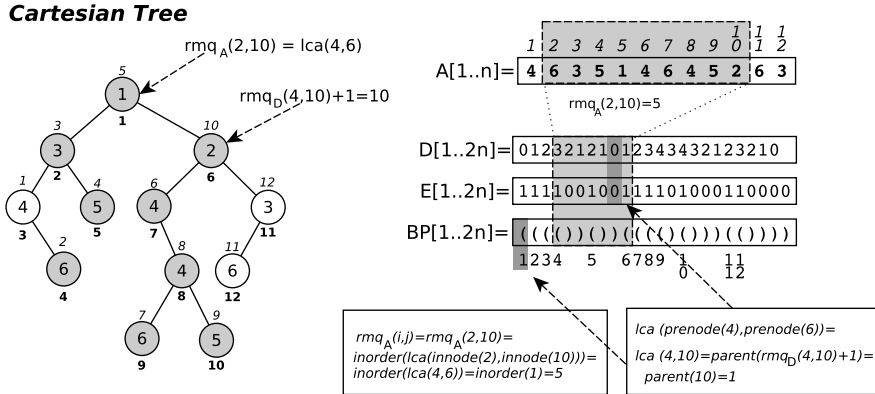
Cartesian Tree

$rmq_A(2,10) = lca(4,6)$

$rmq_D(4,10)+1=10$

5
1
1

3
3
2

10
2
6

1
4
3

4
5
5

6
4
7

12
3
11

2
6
4

8
4
8

11
6
12

7
6
9

9
5
10

| | 1 | 2 | 3 | 4 | 5 | 6 | 7 | 8 | 9 | 10 | 11 | 12 |
|---|---|---|---|---|---|---|---|---|---|---|---|---|
| A[1..n]= | 4 | 6 | 3 | 5 | 1 | 4 | 6 | 4 | 5 | 2 | 6 | 3 |

$rmq_A(2,10)=5$

D[1..2n]= 012321210123434321232 10

E[1..2n]= 111100100111101000110000

BP[1..2n]= ((((()())()(((()()))(()))))

1234 5 6789 10 11 12

$rmq_A(i,j)=rmq_A(2,10)=$
$inorder(lca(innode(2),innode(10)))=$
$inorder(lca(4,6))=inorder(1)=5$

$lca\ (prenode(4),prenode(6))=$
$lca\ (4,10)=parent(rmq_D(4,10)+1)=$
$parent(10)=1$